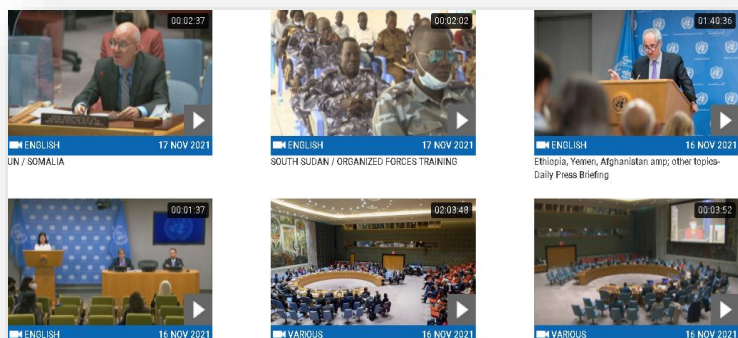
00:02:37
ENGLISH 17 NOV 2021
UN / SOMALIA

00:02:02
ENGLISH 17 NOV 2021
SOUTH SUDAN / ORGANIZED FORCES TRAINING

01:40:36
ENGLISH 16 NOV 2021
Ethiopia, Yemen, Afghanistan amp; other topics- Daily Press Briefing

00:01:37
ENGLISH 16 NOV 2021

02:03:48
VARIOUS 16 NOV 2021

00:03:52
VARIOUS 16 NOV 2021